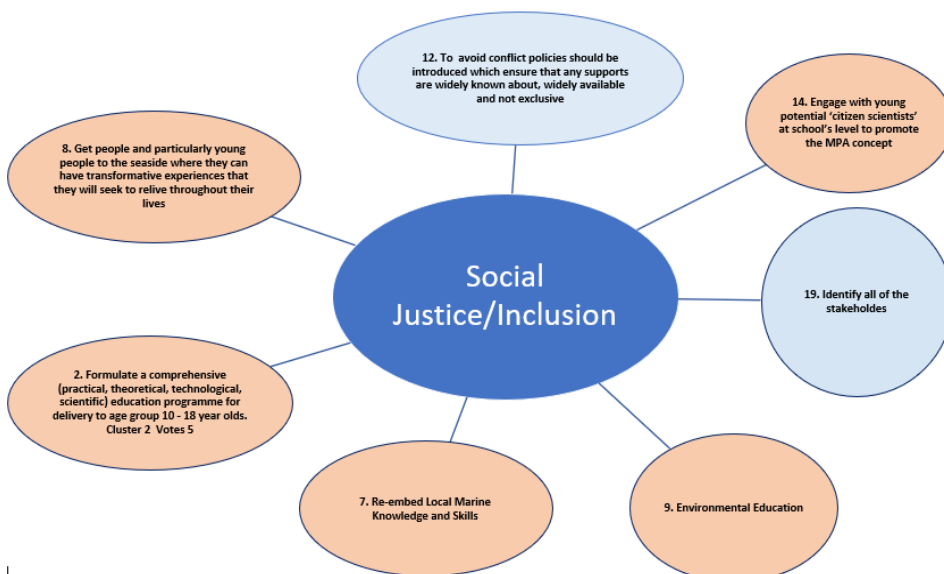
12. To avoid conflict policies should be introduced which ensure that any supports are widely known about, widely available and not exclusive

14. Engage with young potential 'citizen scientists' at school's level to promote the MPA concept

8. Get people and particularly young people to the seaside where they can have transformative experiences that they will seek to relive throughout their lives

Social Justice/Inclusion

19. Identify all of the stakeholdes

2. Formulate a comprehensive (practical, theoretical, technological, scientific) education programme for delivery to age group 10 - 18 year olds. Cluster 2 Votes 5

7. Re-embed Local Marine Knowledge and Skills

9. Environmental Education